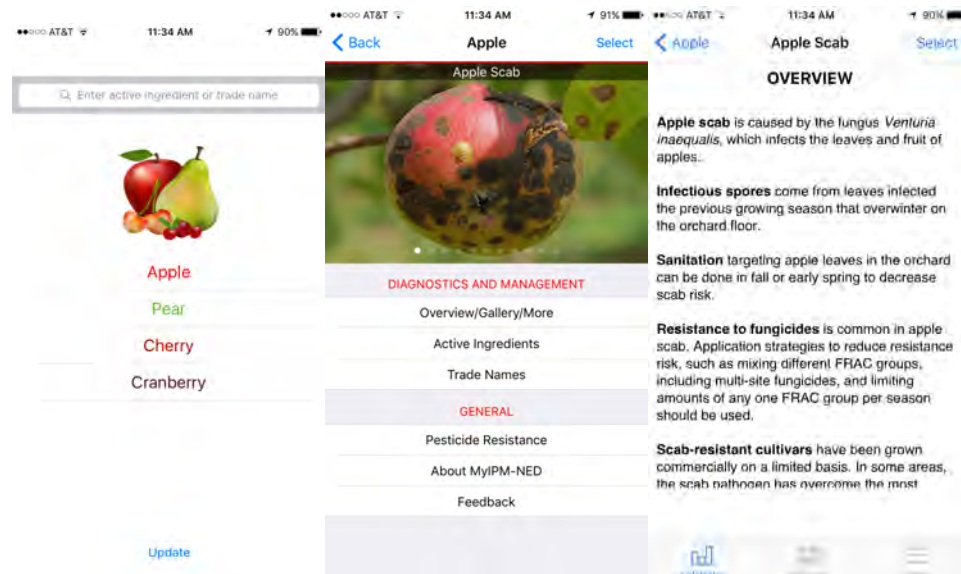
●●○○○ AT&T 11:34 AM 90%

Enter active ingredient or trade name

Apple

Pear

Cherry

Cranberry

Update

●●○○○ AT&T 11:34 AM 91%

Back Apple Select

Apple Scab

DIAGNOSTICS AND MANAGEMENT

Overview/Gallery/More

Active Ingredients

Trade Names

GENERAL

Pesticide Resistance

About MyIPM-NED

Feedback

●●○○○ AT&T 11:34 AM 90%

Apple Apple Scab Select

OVERVIEW

**Apple scab** is caused by the fungus *Venturia inaequalis*, which infects the leaves and fruit of apples.

**Infectious spores** come from leaves infected the previous growing season that overwinter on the orchard floor.

**Sanitation** targeting apple leaves in the orchard can be done in fall or early spring to decrease scab risk.

**Resistance to fungicides** is common in apple scab. Application strategies to reduce resistance risk, such as mixing different FRAC groups, including multi-site fungicides, and limiting amounts of any one FRAC group per season should be used.

**Scab-resistant cultivars** have been grown commercially on a limited basis. In some areas, the scab pathogen has overcome the most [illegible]